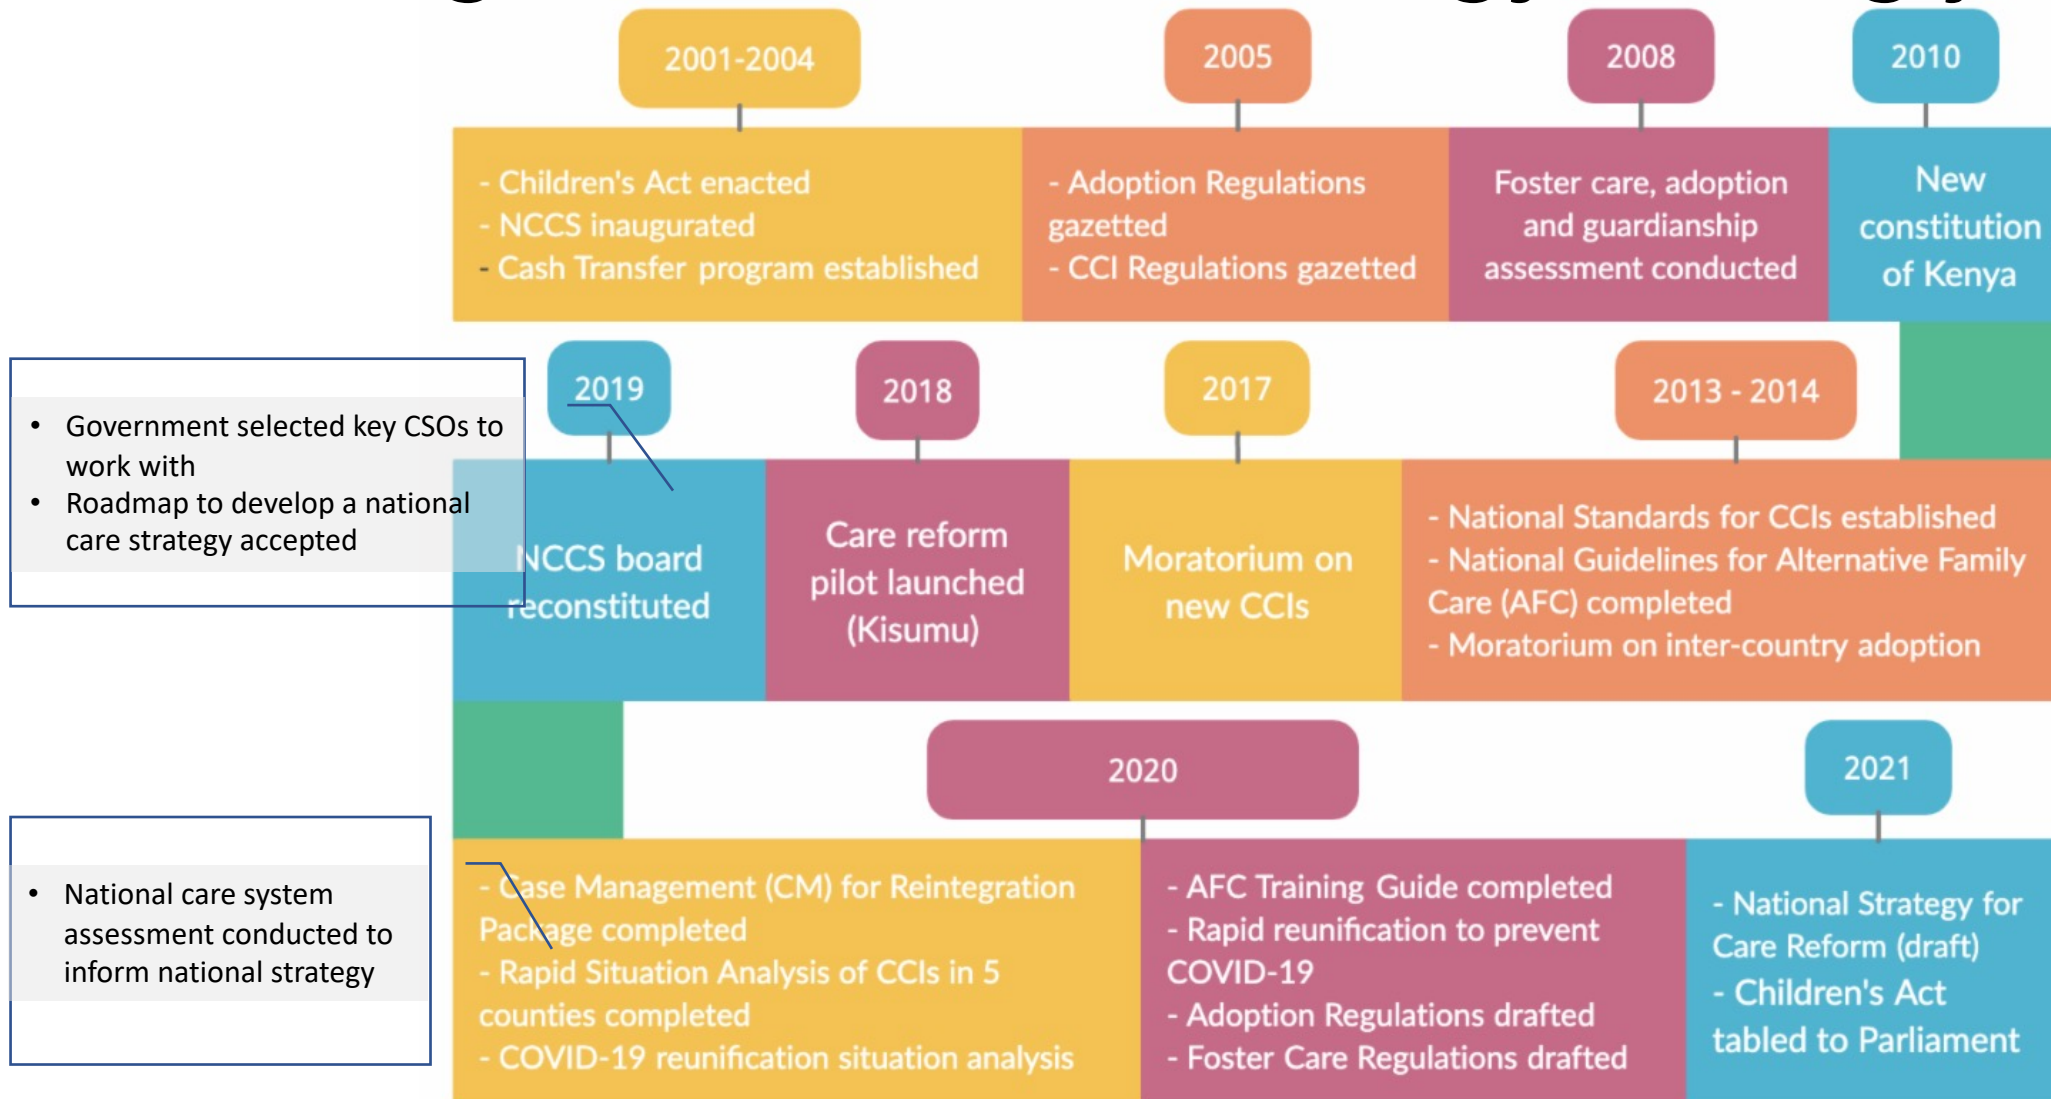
2001-2004

- Children's Act enacted
- NCCS inaugurated
- Cash Transfer program established

2005

- Adoption Regulations gazetted
- CCI Regulations gazetted

2008

Foster care, adoption and guardianship assessment conducted

2010

New constitution of Kenya

- Government selected key CSOs to work with
- Roadmap to develop a national care strategy accepted

2019

NCCS board reconstituted

2018

Care reform pilot launched (Kisumu)

2017

Moratorium on new CCIs

2013 - 2014

- National Standards for CCIs established
- National Guidelines for Alternative Family Care (AFC) completed
- Moratorium on inter-country adoption

- National care system assessment conducted to inform national strategy

2020

- Case Management (CM) for Reintegration Package completed
- Rapid Situation Analysis of CCIs in 5 counties completed
- COVID-19 reunification situation analysis

- AFC Training Guide completed
- Rapid reunification to prevent COVID-19
- Adoption Regulations drafted
- Foster Care Regulations drafted

2021

- National Strategy for Care Reform (draft)
- Children's Act tabled to Parliament